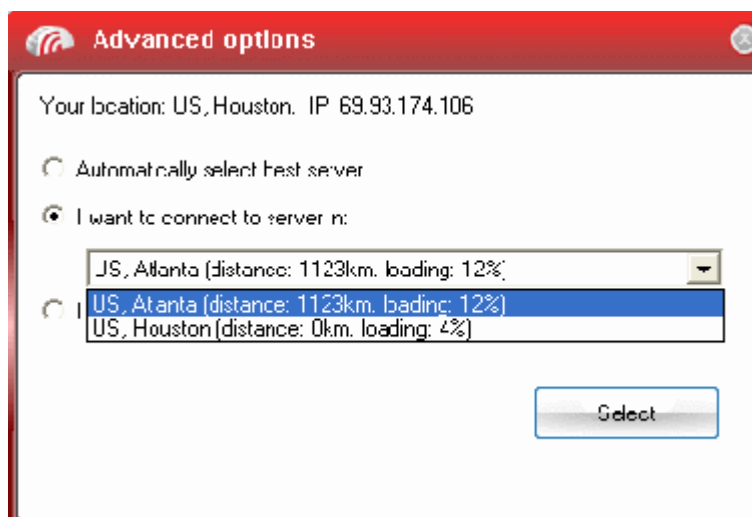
Advanced options

Your location: US, Houston. IP 69.93.174.106

Automatically select best server

I want to connect to server in:

US, Atlanta (distance: 1123km. loading: 12%)

US, Atlanta (distance: 1123km. loading: 12%)
US, Houston (distance: 0km. loading: 4%)

I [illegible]

Select